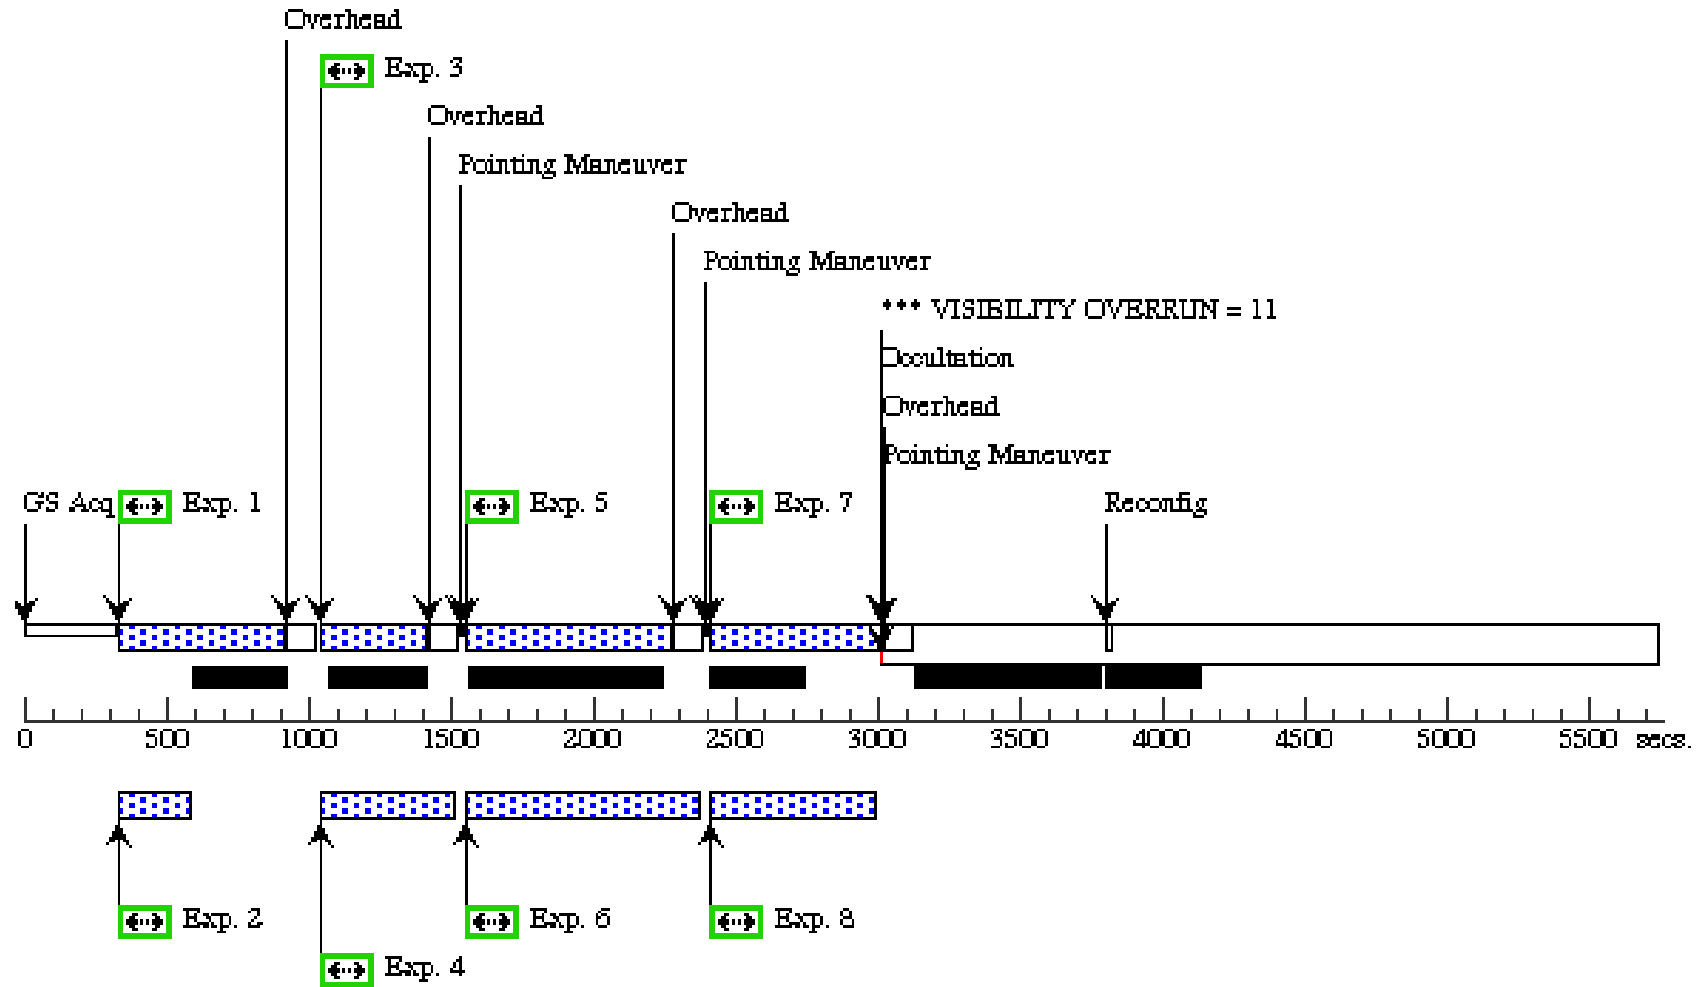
Overhead

Exp. 3

Overhead

Pointing Maneuver

Overhead

Pointing Maneuver

*** VISIBILITY OVERRUN = 11

Occultation

Overhead

Pointing Maneuver

GS Acq

Exp. 1

Exp. 5

Exp. 7

Reconfig

0 500 1000 1500 2000 2500 3000 3500 4000 4500 5000 5500 secs.

Exp. 2

Exp. 6

Exp. 8

Exp. 4